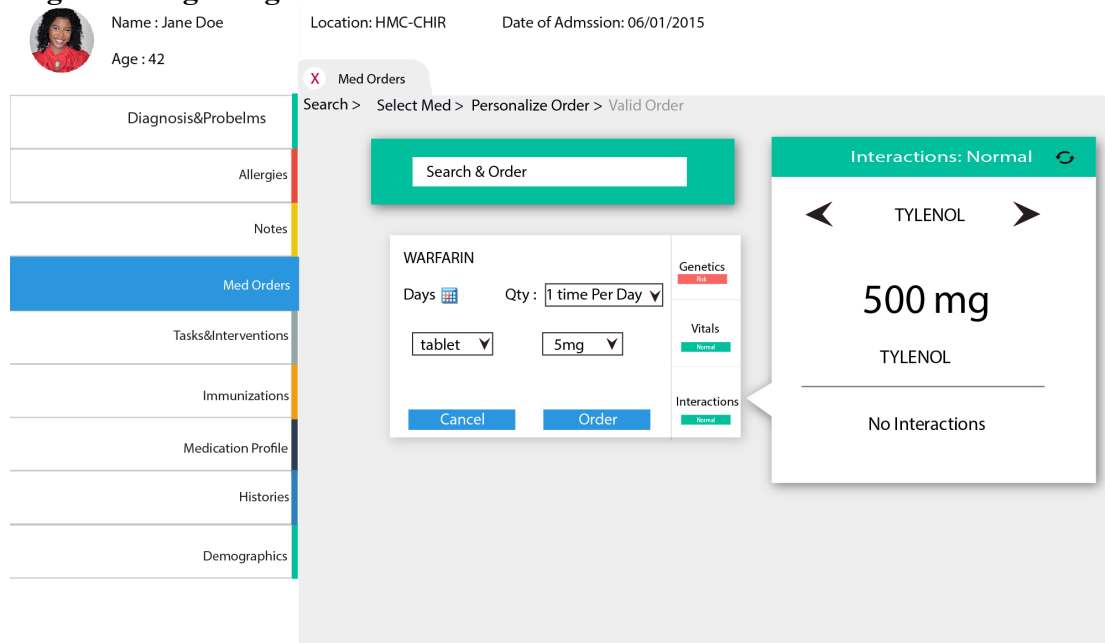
Name : Jane Doe

Age : 42

Location: HMC-CHIR

Date of Admssion: 06/01/2015

X Med Orders

Search > Select Med > Personalize Order > Valid Order

Diagnosis&Probelms

Allergies

Notes

Med Orders

Tasks&Interventions

Immunizations

Medication Profile

Histories

Demographics

Search & Order

WARFARIN

Days

Qty : 1 time Per Day

tablet

5mg

Cancel

Order

Genetics

Risk

Vitals

Normal

Interactions

Normal

Interactions: Normal

TYLENOL

500 mg

TYLENOL

No Interactions